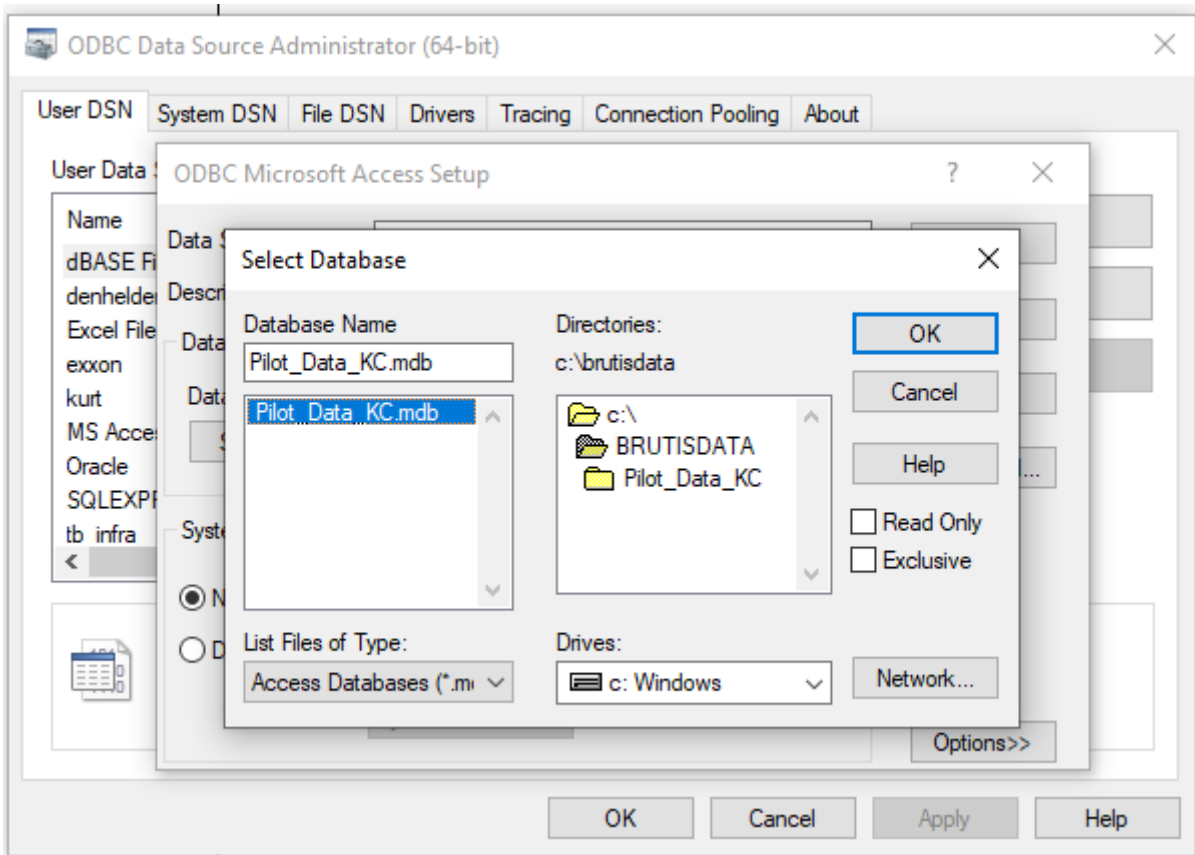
ODBC Data Source Administrator (64-bit)

User DSN | System DSN | File DSN | Drivers | Tracing | Connection Pooling | About

User Data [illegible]

Name
dBASE Fi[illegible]
denhelder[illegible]
Excel File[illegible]
exxon
kurt
MS Acce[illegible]
Oracle
SQLEXPF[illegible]
tb_infra

ODBC Microsoft Access Setup

?

Data S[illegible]
Descri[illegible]
Data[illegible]
Data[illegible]
S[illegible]
Syste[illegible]
N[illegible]
D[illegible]

Select Database

Database Name
Pilot_Data_KC.mdb
Pilot_Data_KC.mdb

Directories:
c:\brutisdata
c:\
BRUTISDATA
Pilot_Data_KC

OK
Cancel
Help
Read Only
Exclusive

List Files of Type:
Access Databases (*.m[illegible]

Drives:
c: Windows

Network...

Options>>

OK
Cancel
Apply
Help